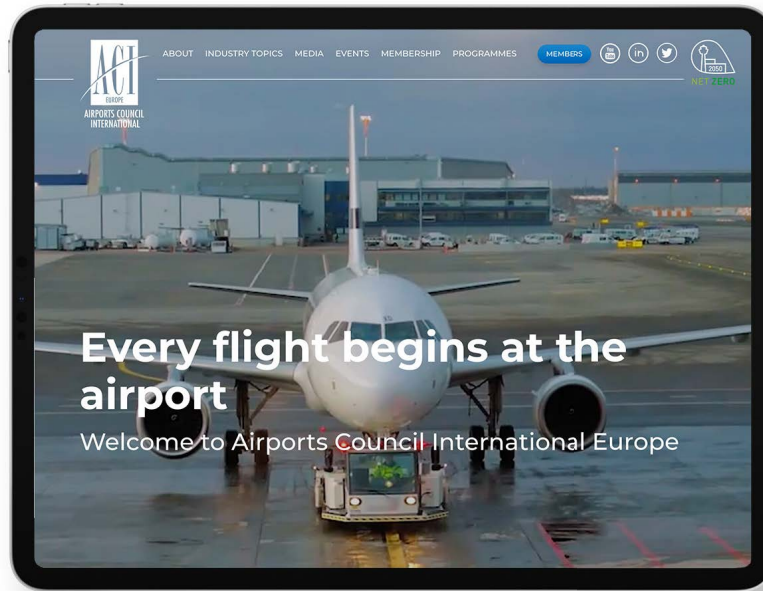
ACI
EUROPE
AIRPORTS COUNCIL INTERNATIONAL

ABOUT INDUSTRY TOPICS MEDIA EVENTS MEMBERSHIP PROGRAMMES MEMBERS

2050
NET ZERO

Every flight begins at the airport

Welcome to Airports Council International Europe